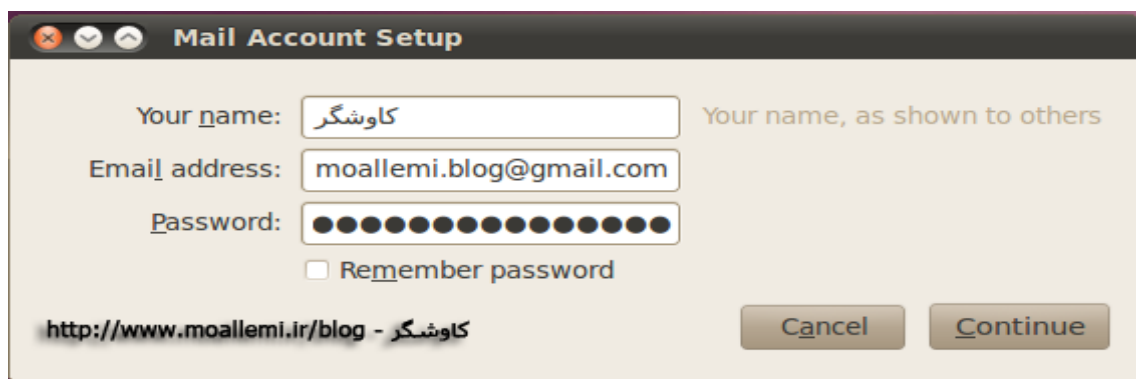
Mail Account Setup

Your name: کاوشگر Your name, as shown to others

Email address: moallemi.blog@gmail.com

Password: ●●●●●●●●●●●●●●●●

Remember password

http://www.moallemi.ir/blog - کاوشگر

Cancel Continue